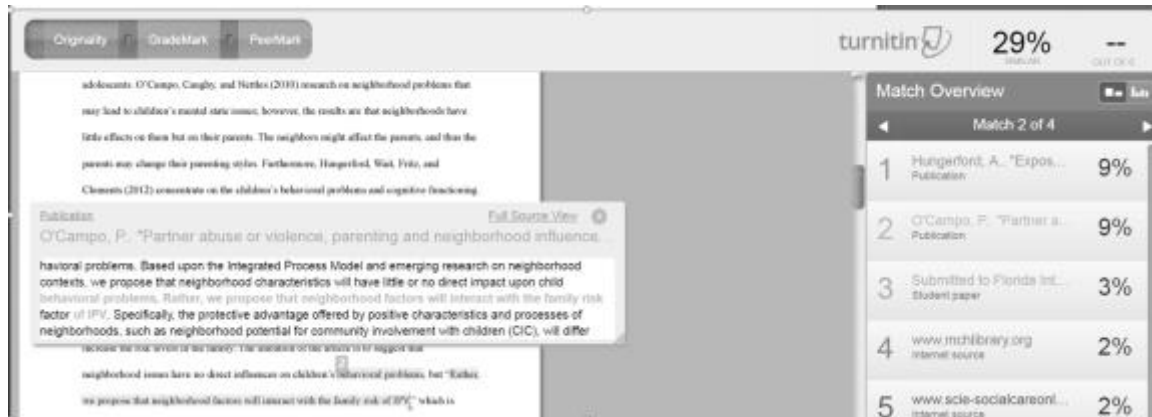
Originality GradeMark PeerMark

turnitin 29% SIMILAR -- OUT OF 0

adolescents. O'Campo, Caughy, and Nettles (2010) research on neighborhood problems that may lead to children's mental state issues; however, the results are that neighborhoods have little effects on them but on their parents. The neighbors might affect the parents, and thus the parents may change their parenting styles. Furthermore, Hungerford, Wait, Fritz, and Clements (2012) concentrate on the children's behavioral problems and cognitive functioning

Publication Full Source View
O'Campo, P. "Partner abuse or violence, parenting and neighborhood influence...

havioral problems. Based upon the Integrated Process Model and emerging research on neighborhood contexts, we propose that neighborhood characteristics will have little or no direct impact upon child behavioral problems. Rather, we propose that neighborhood factors will interact with the family risk factor of IPV. Specifically, the protective advantage offered by positive characteristics and processes of neighborhoods, such as neighborhood potential for community involvement with children (CIC), will differ

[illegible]

neighborhood issues have no direct influences on children's behavioral problems, but "Rather, we propose that neighborhood factors will interact with the family risk of IPV" which is

Match Overview
Match 2 of 4

| | | |
|---|---|---|
| 1 | Hungerford, A. "Expos... Publication | 9% |
| 2 | O'Campo, P. "Partner a... Publication | 9% |
| 3 | Submitted to Florida Int... Student paper | 3% |
| 4 | www.mchlibrary.org Internet source | 2% |
| 5 | www.scie-socialcareonl... Internet source | 2% |